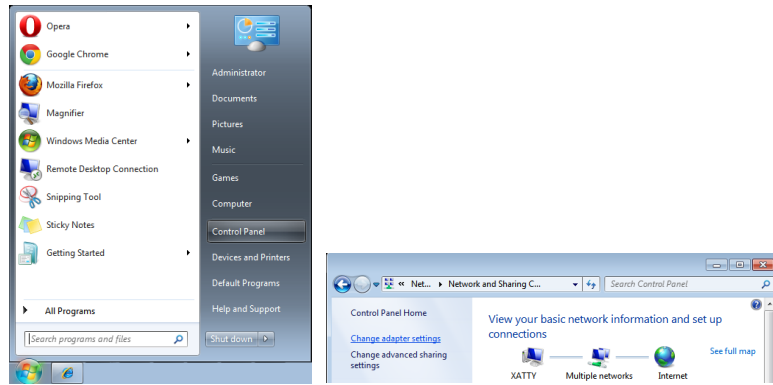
Opera
Google Chrome
Mozilla Firefox
Magnifier
Windows Media Center
Remote Desktop Connection
Snipping Tool
Sticky Notes
Getting Started
All Programs
Search programs and files

Administrator
Documents
Pictures
Music
Games
Computer
Control Panel
Devices and Printers
Default Programs
Help and Support
Shut down

« Net... ▸ Network and Sharing C...
Search Control Panel

Control Panel Home
Change adapter settings
Change advanced sharing settings

View your basic network information and set up connections
See full map
XATTY
Multiple networks
Internet